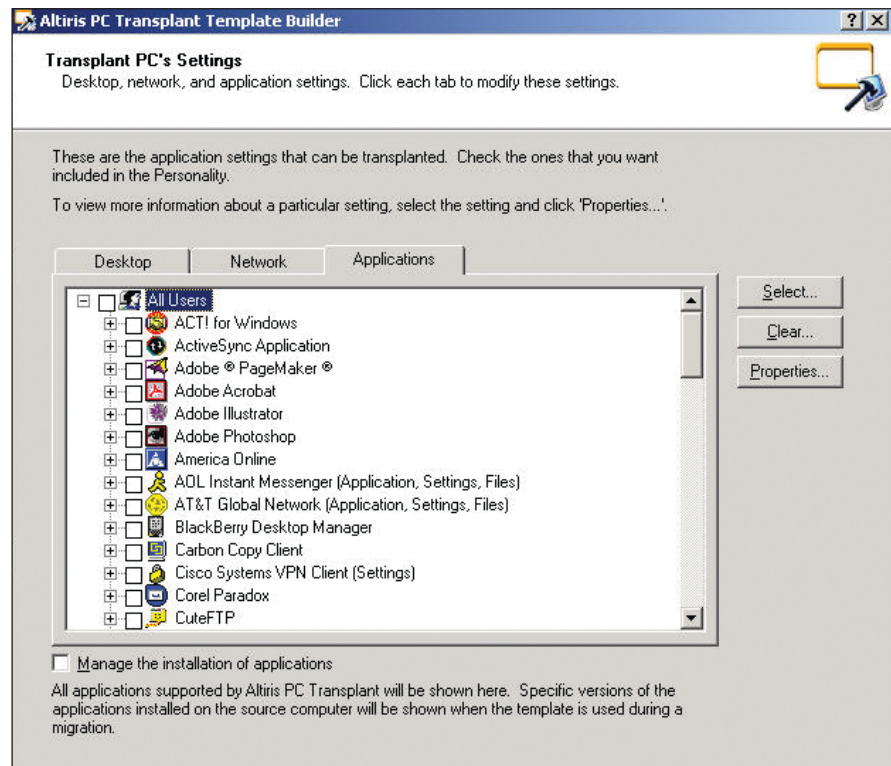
Altiris PC Transplant Template Builder

?  X

Transplant PC's Settings

Desktop, network, and application settings. Click each tab to modify these settings.

These are the application settings that can be transplanted. Check the ones that you want included in the Personality.

To view more information about a particular setting, select the setting and click 'Properties...'.

Desktop | Network | Applications

All Users
ACT! for Windows
ActiveSync Application
Adobe ® PageMaker ®
Adobe Acrobat
Adobe Illustrator
Adobe Photoshop
America Online
AOL Instant Messenger (Application, Settings, Files)
AT&T Global Network (Application, Settings, Files)
BlackBerry Desktop Manager
Carbon Copy Client
Cisco Systems VPN Client (Settings)
Corel Paradox
CuteFTP

Select...
Clear...
Properties...

Manage the installation of applications

All applications supported by Altiris PC Transplant will be shown here. Specific versions of the applications installed on the source computer will be shown when the template is used during a migration.